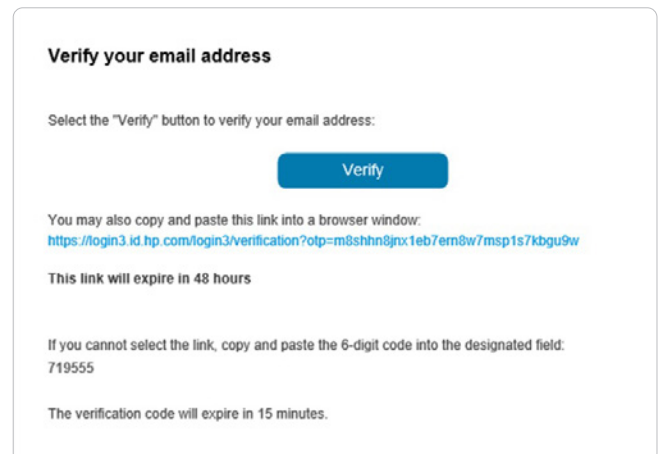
Verify your email address

Select the "Verify" button to verify your email address:

Verify

You may also copy and paste this link into a browser window:
https://login3.id.hp.com/login3/verification?otp=m8shhn8jnx1eb7ern8w7msp1s7kbgu9w

This link will expire in 48 hours

If you cannot select the link, copy and paste the 6-digit code into the designated field:
719555

The verification code will expire in 15 minutes.